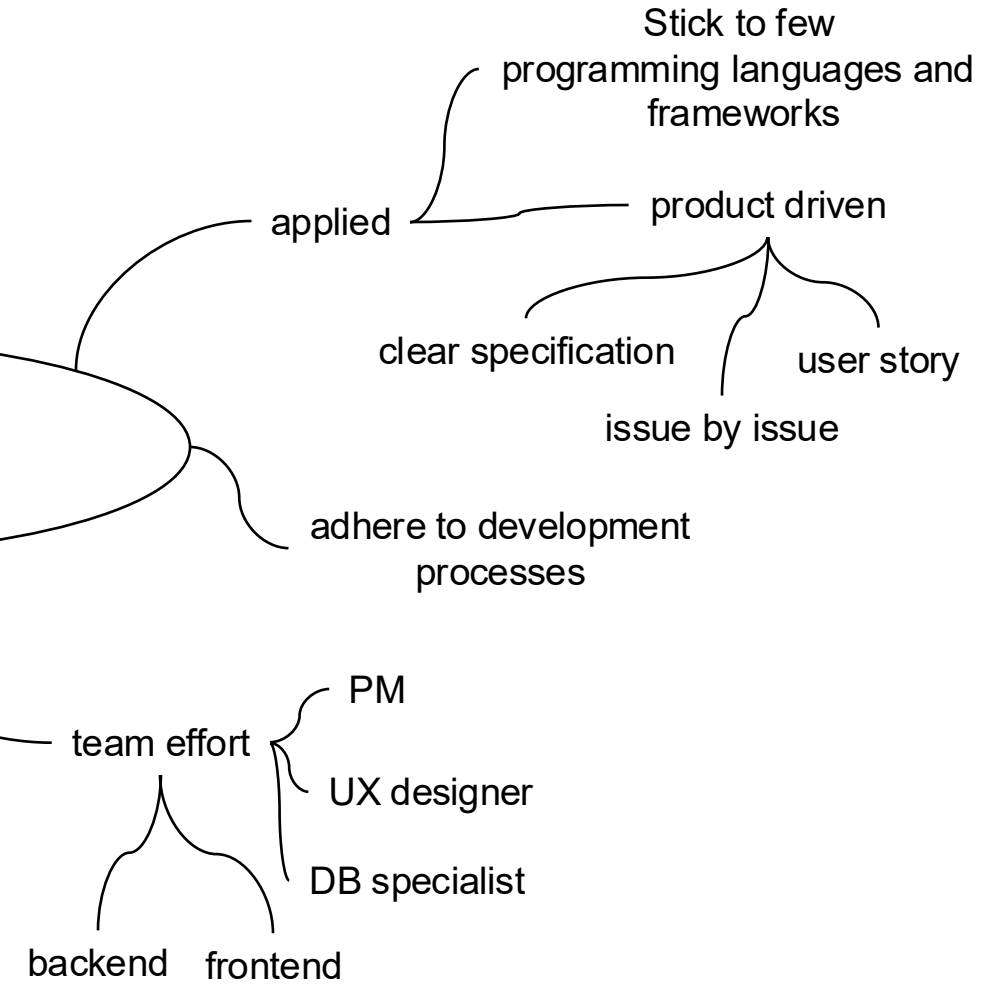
Stick to few programming languages and frameworks

applied

product driven

clear specification

user story

issue by issue

adhere to development processes

PM

team effort

UX designer

DB specialist

backend

frontend